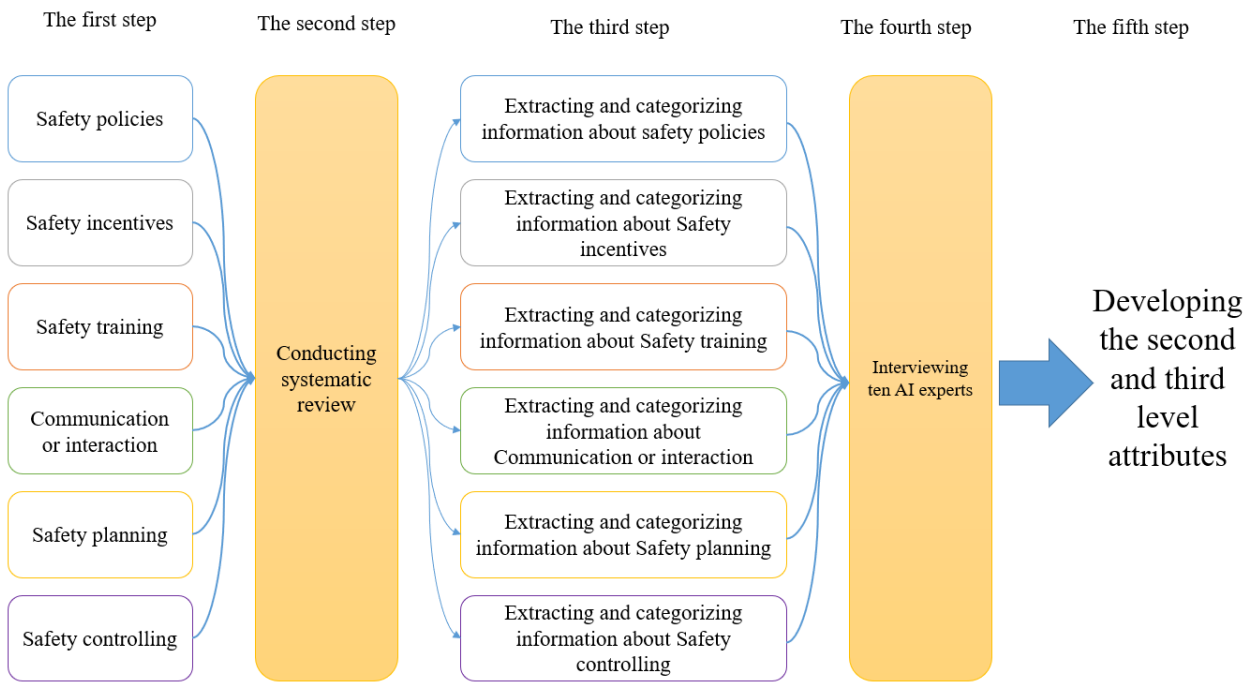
The first step

Safety policies

Safety incentives

Safety training

Communication or interaction

Safety planning

Safety controlling

The second step

Conducting systematic review

The third step

Extracting and categorizing information about safety policies

Extracting and categorizing information about Safety incentives

Extracting and categorizing information about Safety training

Extracting and categorizing information about Communication or interaction

Extracting and categorizing information about Safety planning

Extracting and categorizing information about Safety controlling

The fourth step

Interviewing ten AI experts

The fifth step

Developing the second and third level attributes